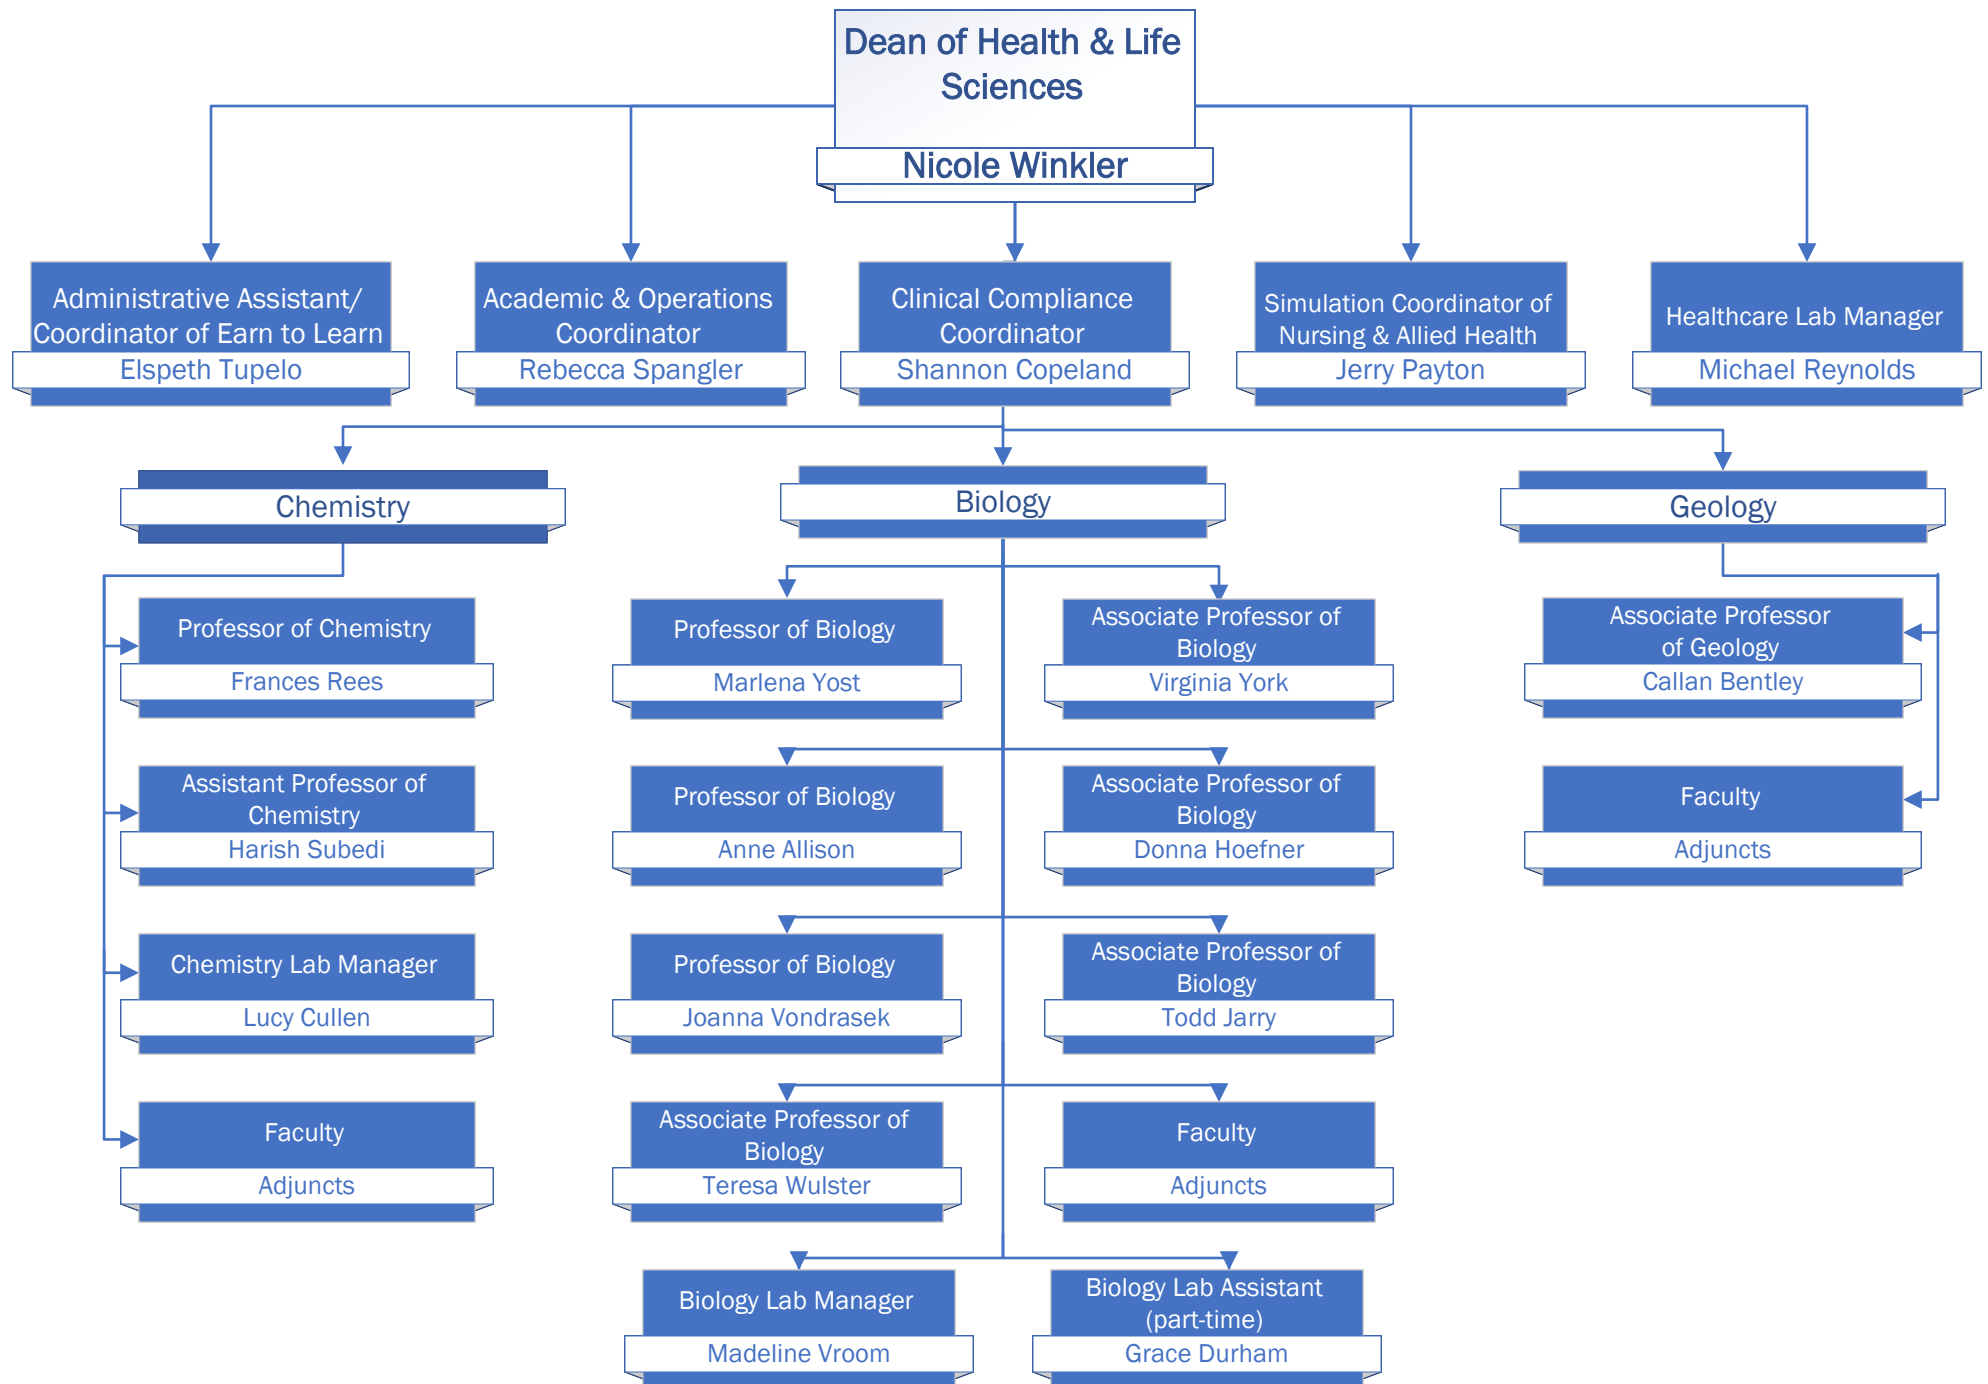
Dean of Health & Life Sciences
Nicole Winkler

Administrative Assistant/ Coordinator of Earn to Learn
Elspeth Tupelo

Academic & Operations Coordinator
Rebecca Spangler

Clinical Compliance Coordinator
Shannon Copeland

Simulation Coordinator of Nursing & Allied Health
Jerry Payton

Healthcare Lab Manager
Michael Reynolds

Chemistry

Biology

Geology

Professor of Chemistry
Frances Rees

Assistant Professor of Chemistry
Harish Subedi

Chemistry Lab Manager
Lucy Cullen

Faculty
Adjuncts

Professor of Biology
Marlena Yost

Associate Professor of Biology
Virginia York

Professor of Biology
Anne Allison

Associate Professor of Biology
Donna Hoefner

Professor of Biology
Joanna Vondrasek

Associate Professor of Biology
Todd Jarry

Associate Professor of Biology
Teresa Wulster

Faculty
Adjuncts

Biology Lab Manager
Madeline Vroom

Biology Lab Assistant (part-time)
Grace Durham

Associate Professor of Geology
Callan Bentley

Faculty
Adjuncts